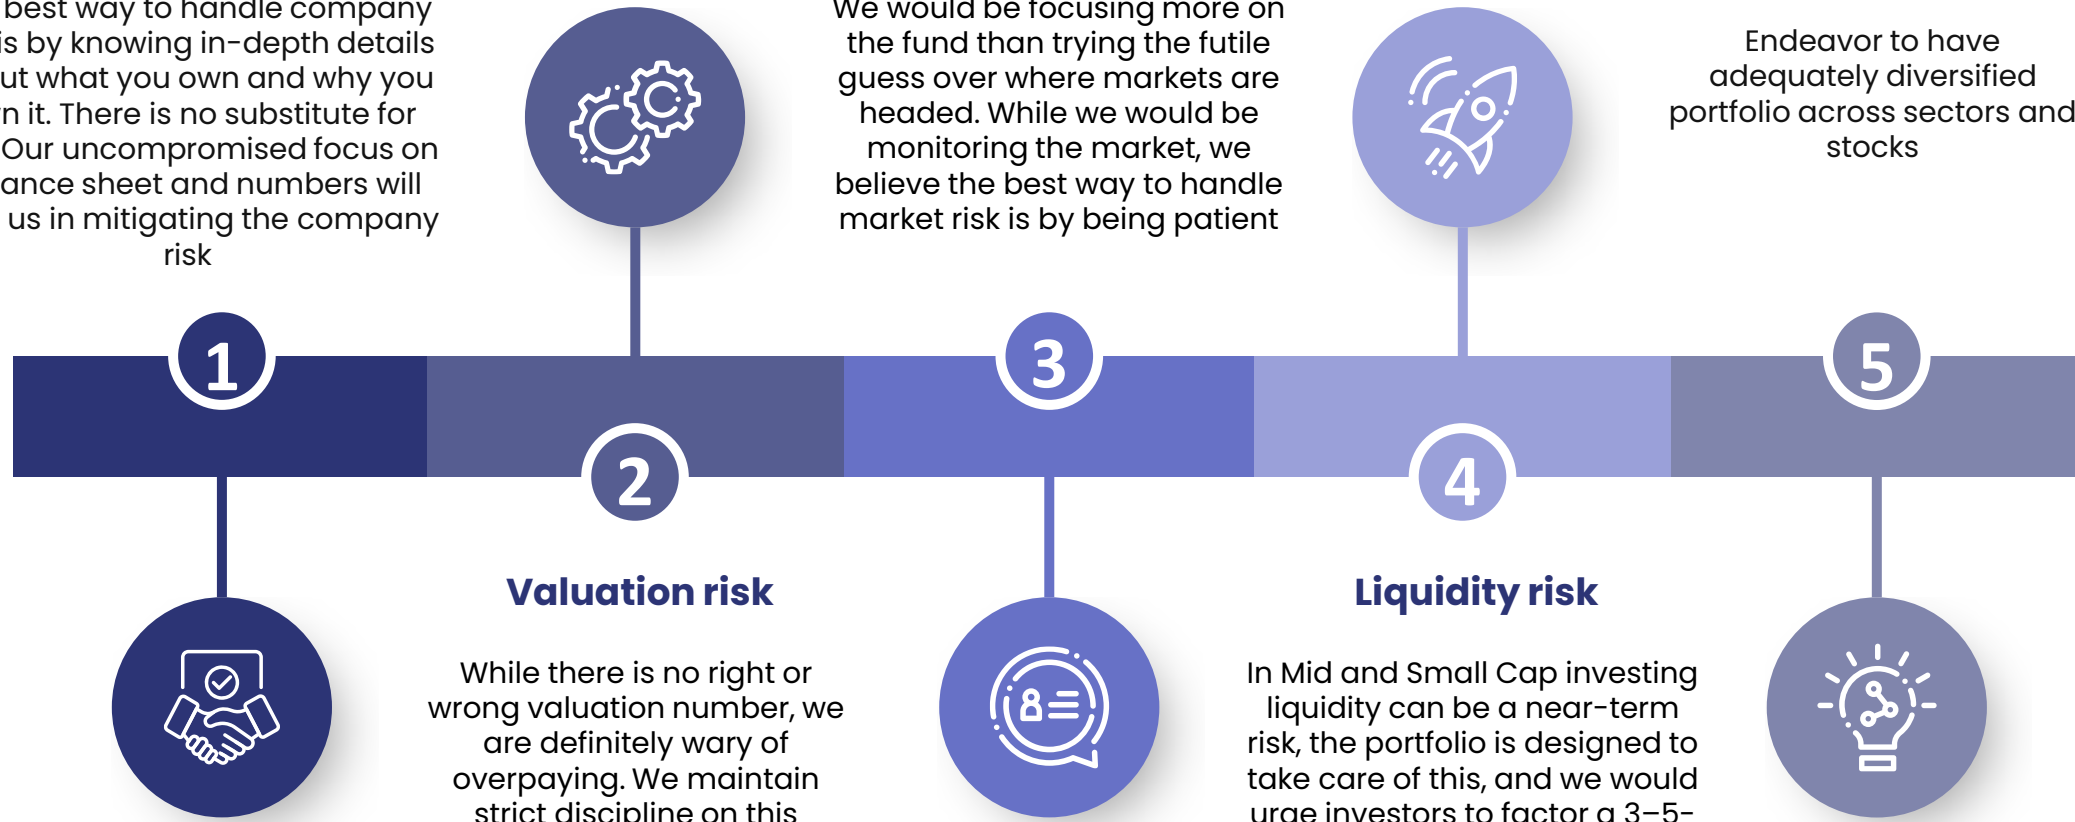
best way to handle company is by knowing in-depth details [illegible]ut what you own and why you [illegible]n it. There is no substitute for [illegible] Our uncompromised focus on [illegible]ance sheet and numbers will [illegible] us in mitigating the company risk

We would be focusing more on the fund than trying the futile guess over where markets are headed. While we would be monitoring the market, we believe the best way to handle market risk is by being patient

Endeavor to have adequately diversified portfolio across sectors and stocks

1

2

3

4

5

Valuation risk

While there is no right or wrong valuation number, we are definitely wary of overpaying. We maintain strict discipline on this

Liquidity risk

In Mid and Small Cap investing liquidity can be a near-term risk, the portfolio is designed to take care of this, and we would urge investors to factor a 3–5-